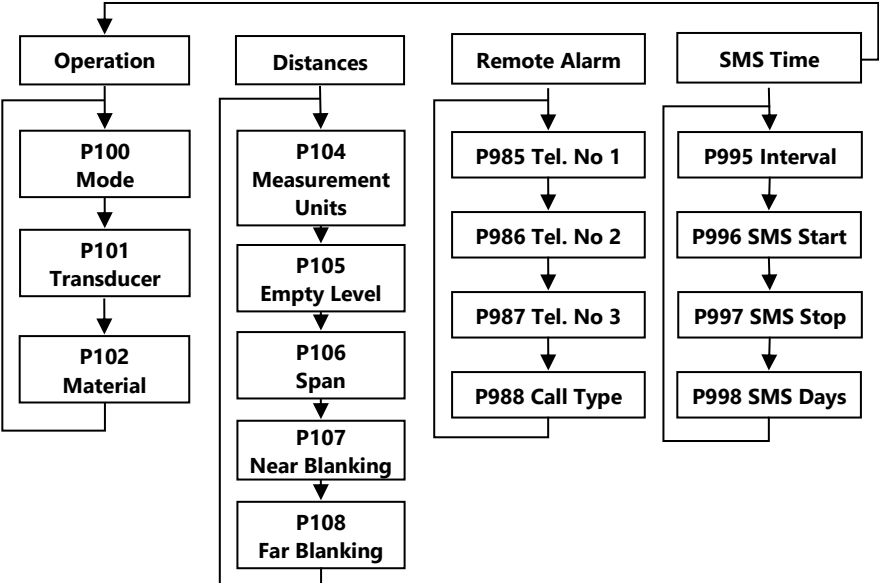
Operation

P100
Mode

P101
Transducer

P102
Material

Distances

P104
Measurement Units

P105
Empty Level

P106
Span

P107
Near Blanking

P108
Far Blanking

Remote Alarm

P985 Tel. No 1

P986 Tel. No 2

P987 Tel. No 3

P988 Call Type

SMS Time

P995 Interval

P996 SMS Start

P997 SMS Stop

P998 SMS Days